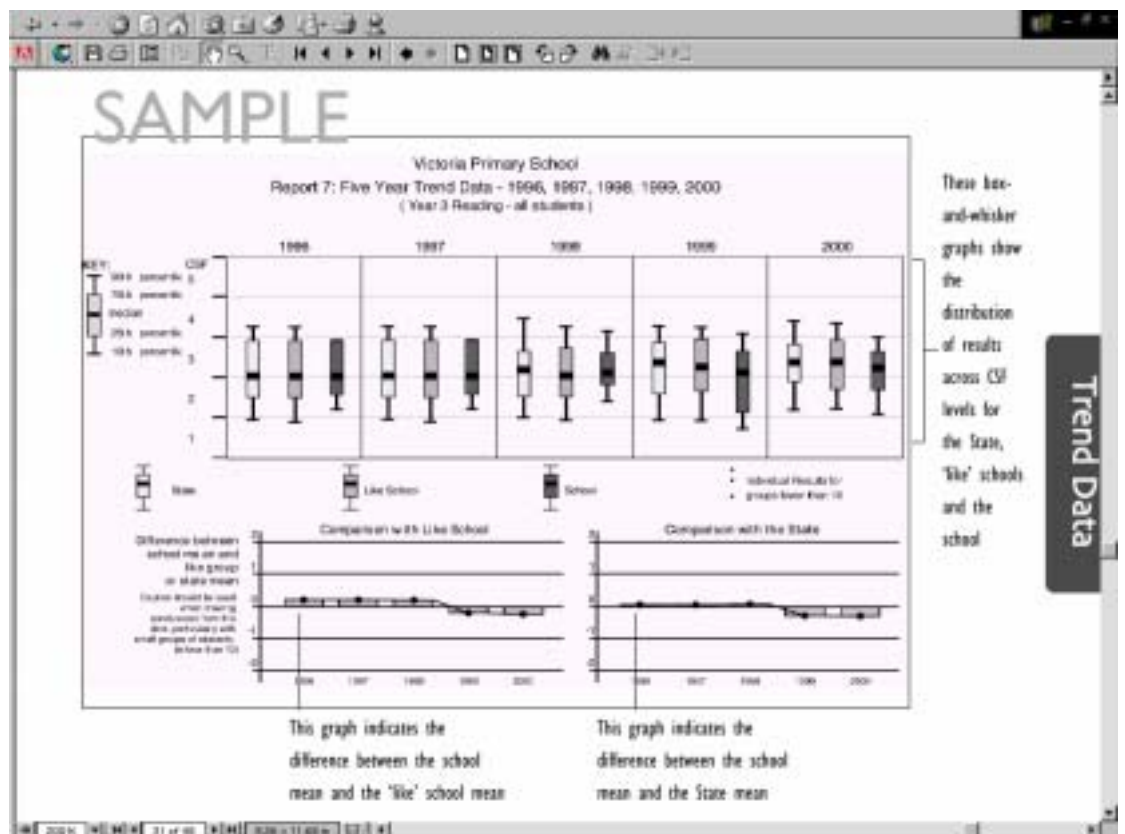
SAMPLE

Victoria Primary School
Report 7: Five Year Trend Data - 1996, 1997, 1998, 1999, 2000
( Year 3 Reading - all students )

| 1996 | 1997 | 1998 | 1999 | 2000 |
|---|---|---|---|---|

KEY:
90th percentile
75th percentile
median
25th percentile
10th percentile

CSF
5
4
3
2
1

State
Like School
School
Individual Results for groups fewer than 10

Difference between school mean and like group or state mean
Caution should be used when making conclusions from this data particularly with small groups of students (fewer than 10)

Comparison with Like School
Comparison with the State

1996 1997 1998 1999 2000
1996 1997 1998 1999 2000

These box-and-whisker graphs show the distribution of results across CSF levels for the State, 'like' schools and the school

Trend Data

This graph indicates the difference between the school mean and the 'like' school mean

This graph indicates the difference between the school mean and the State mean

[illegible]